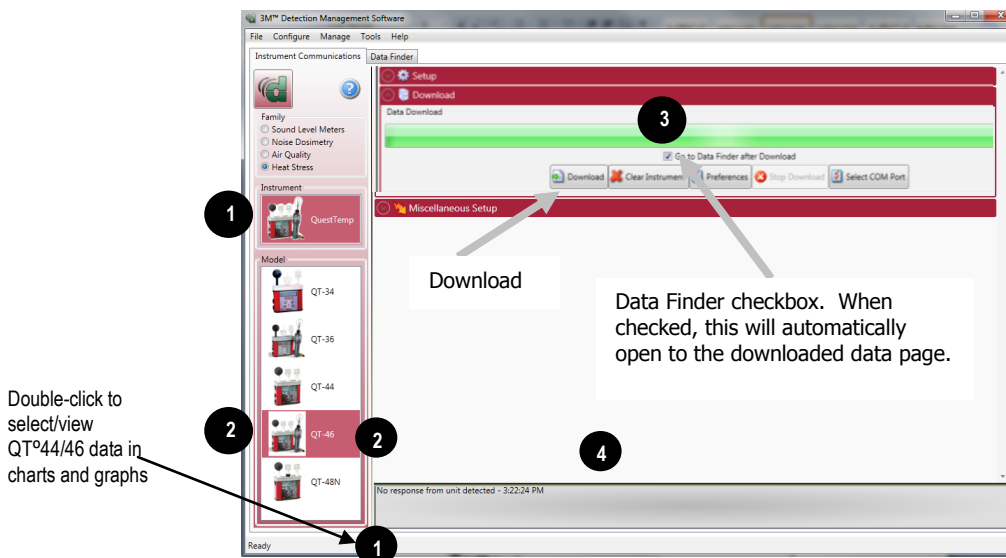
3M™ Detection Management Software

File Configure Manage Tools Help

Instrument Communications | Data Finder

Family
Sound Level Meters
Noise Dosimetry
Air Quality
Heat Stress

Instrument

1

QuestTemp

Model

QT-34

QT-36

QT-44

2

QT-46

2

QT-48N

Setup

Download

Data Download

3

Go to Data Finder after Download

Download | Clear Instrument | Preferences | Stop Download | Select COM Port

Miscellaneous Setup

Download

Data Finder checkbox. When checked, this will automatically open to the downloaded data page.

4

No response from unit detected - 3:22:24 PM

Ready

1

Double-click to select/view QTº44/46 data in charts and graphs